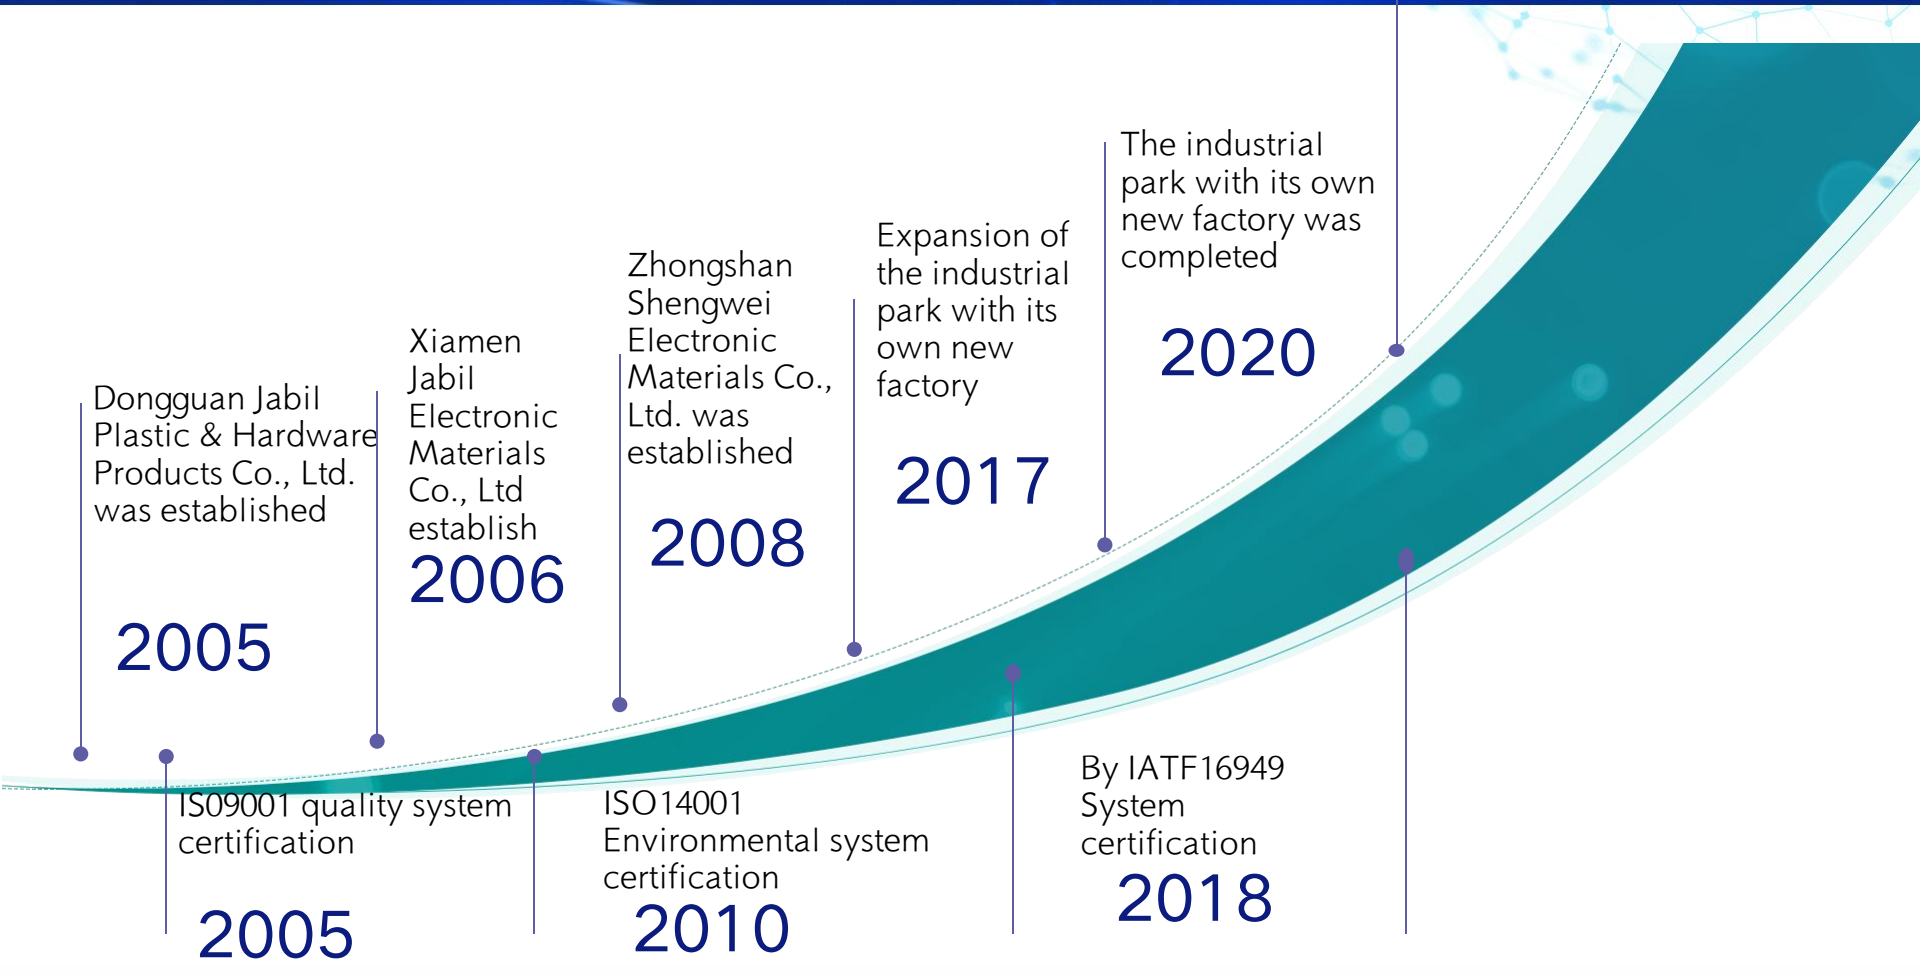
Dongguan Jabil Plastic & Hardware Products Co., Ltd. was established

2005

Xiamen Jabil Electronic Materials Co., Ltd establish

2006

Zhongshan Shengwei Electronic Materials Co., Ltd. was established

2008

Expansion of the industrial park with its own new factory

2017

The industrial park with its own new factory was completed

2020

IS09001 quality system certification

2005

ISO14001 Environmental system certification

2010

By IATF16949 System certification

2018